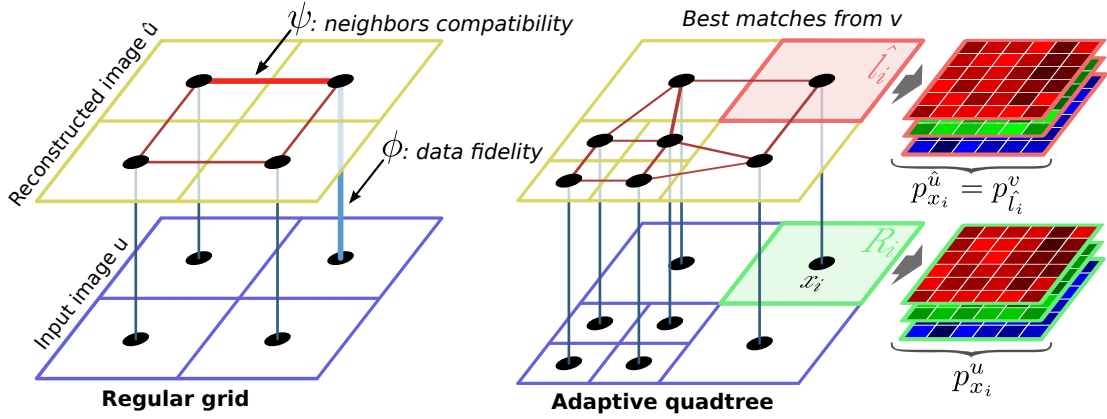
$\psi$: neighbors compatibility

Reconstructed image $\hat{u}$

$\phi$: data fidelity

Input image u

Regular grid

Best matches from v

$\hat{l_i}$

$p^{\hat{u}}_{x_i} = p^{v}_{\hat{l_i}}$

$R_i$

$x_i$

$p^{u}_{x_i}$

Adaptive quadtree